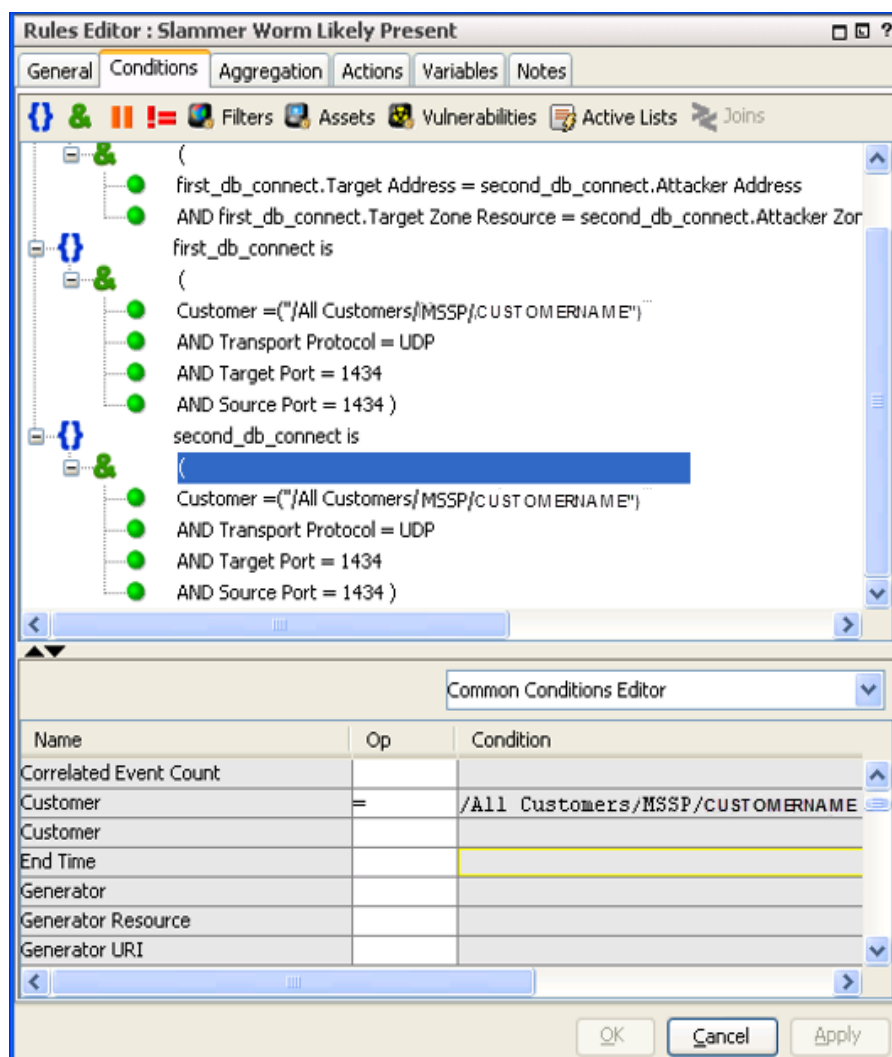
Rules Editor : Slammer Worm Likely Present

General | Conditions | Aggregation | Actions | Variables | Notes

{} & || != Filters Assets Vulnerabilities Active Lists Joins

&amp; (
first_db_connect.Target Address = second_db_connect.Attacker Address
AND first_db_connect.Target Zone Resource = second_db_connect.Attacker Zor

{} first_db_connect is
& (
Customer =("/All Customers/MSSP/CUSTOMERNAME")
AND Transport Protocol = UDP
AND Target Port = 1434
AND Source Port = 1434 )

{} second_db_connect is
& (
Customer =("/All Customers/MSSP/CUSTOMERNAME")
AND Transport Protocol = UDP
AND Target Port = 1434
AND Source Port = 1434 )

Common Conditions Editor

| Name | Op | Condition |
|---|---|---|
| Correlated Event Count | | |
| Customer | = | /All Customers/MSSP/CUSTOMERNAME |
| Customer | | |
| End Time | | |
| Generator | | |
| Generator Resource | | |
| Generator URI | | |

OK Cancel Apply